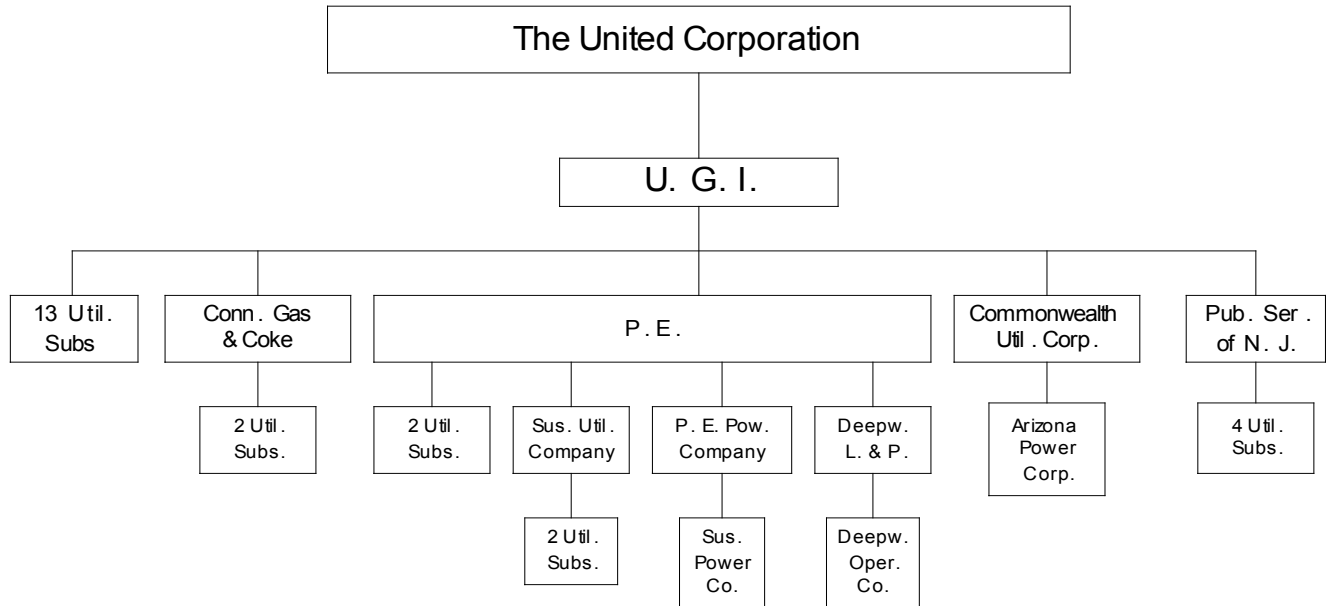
The United Corporation

U. G. I.

13 Util. Subs

Conn. Gas & Coke

2 Util. Subs.

P. E.

2 Util. Subs.

Sus. Util. Company

2 Util. Subs.

P. E. Pow. Company

Sus. Power Co.

Deepw. L. & P.

Deepw. Oper. Co.

Commonwealth Util. Corp.

Arizona Power Corp.

Pub. Ser. of N. J.

4 Util. Subs.